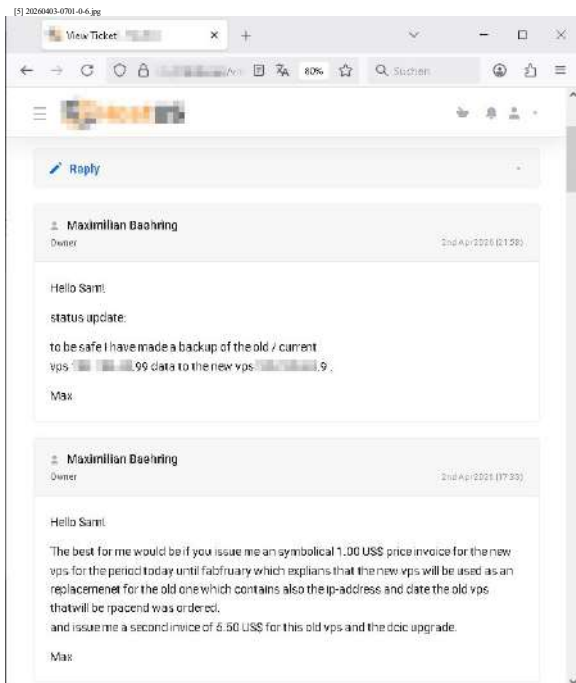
[5] 20260403-0701-0-6.jpg

View Ticket

80%

Suchen

Reply

Maximilian Baehring
Owner
2nd Apr 2026 (21:58)

Hello Sam!

status update:

to be safe I have made a backup of the old / current vps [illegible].99 data to the new vps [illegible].9 .

Max

Maximilian Baehring
Owner
2nd Apr 2026 (17:33)

Hello Sam!

The best for me would be if you issue me an symbolical 1.00 US$ price invoice for the new vps for the period today until fabfruary which explians that the new vps will be used as an replacemenet for the old one which contains also the ip-address and date the old vps thatwill be rpacend was ordered.
and issue me a second invice of 6.50 US$ for this old vps and the dcic upgrade.

Max